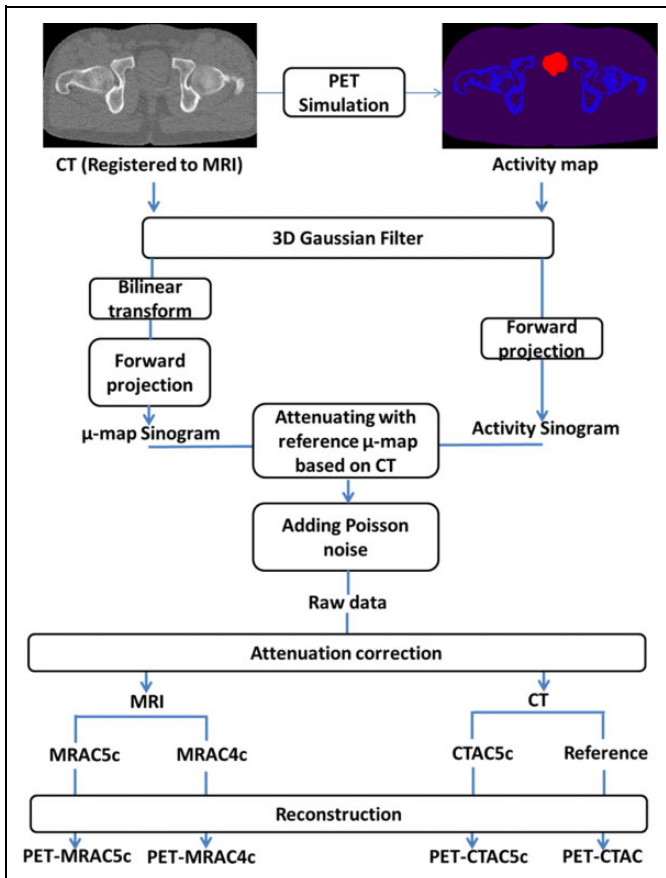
PET Simulation

CT (Registered to MRI)

Activity map

3D Gaussian Filter

Bilinear transform

Forward projection

Forward projection

μ-map Sinogram

Attenuating with reference μ-map based on CT

Activity Sinogram

Adding Poisson noise

Raw data

Attenuation correction

MRI

CT

MRAC5c

MRAC4c

CTAC5c

Reference

Reconstruction

PET-MRAC5c

PET-MRAC4c

PET-CTAC5c

PET-CTAC